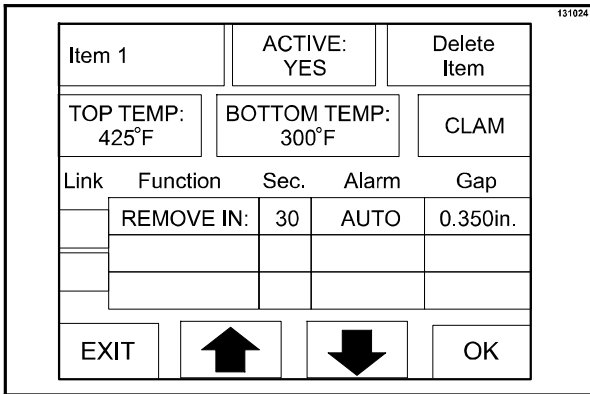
131024

Item 1

ACTIVE: YES

Delete Item

TOP TEMP: 425˚F

BOTTOM TEMP: 300˚F

CLAM

| Link | Function | Sec. | Alarm | Gap |
|---|---|---|---|---|
| | REMOVE IN: | 30 | AUTO | 0.350in. |
| | | | | |
| | | | | |

EXIT

OK